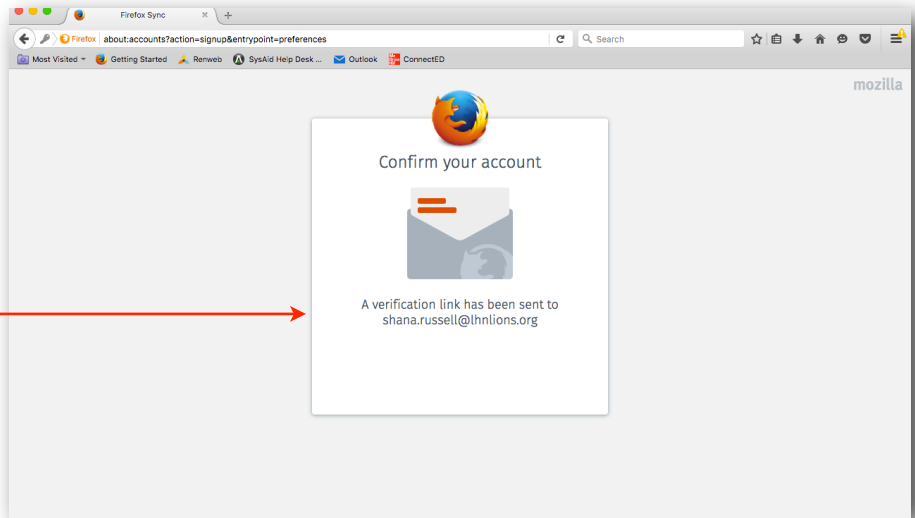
Firefox Sync

Firefox about:accounts?action=signup&entrypoint=preferences

Search

Most Visited Getting Started Renweb SysAid Help Desk ... Outlook ConnectED

mozilla

Confirm your account

A verification link has been sent to shana.russell@lhnlions.org